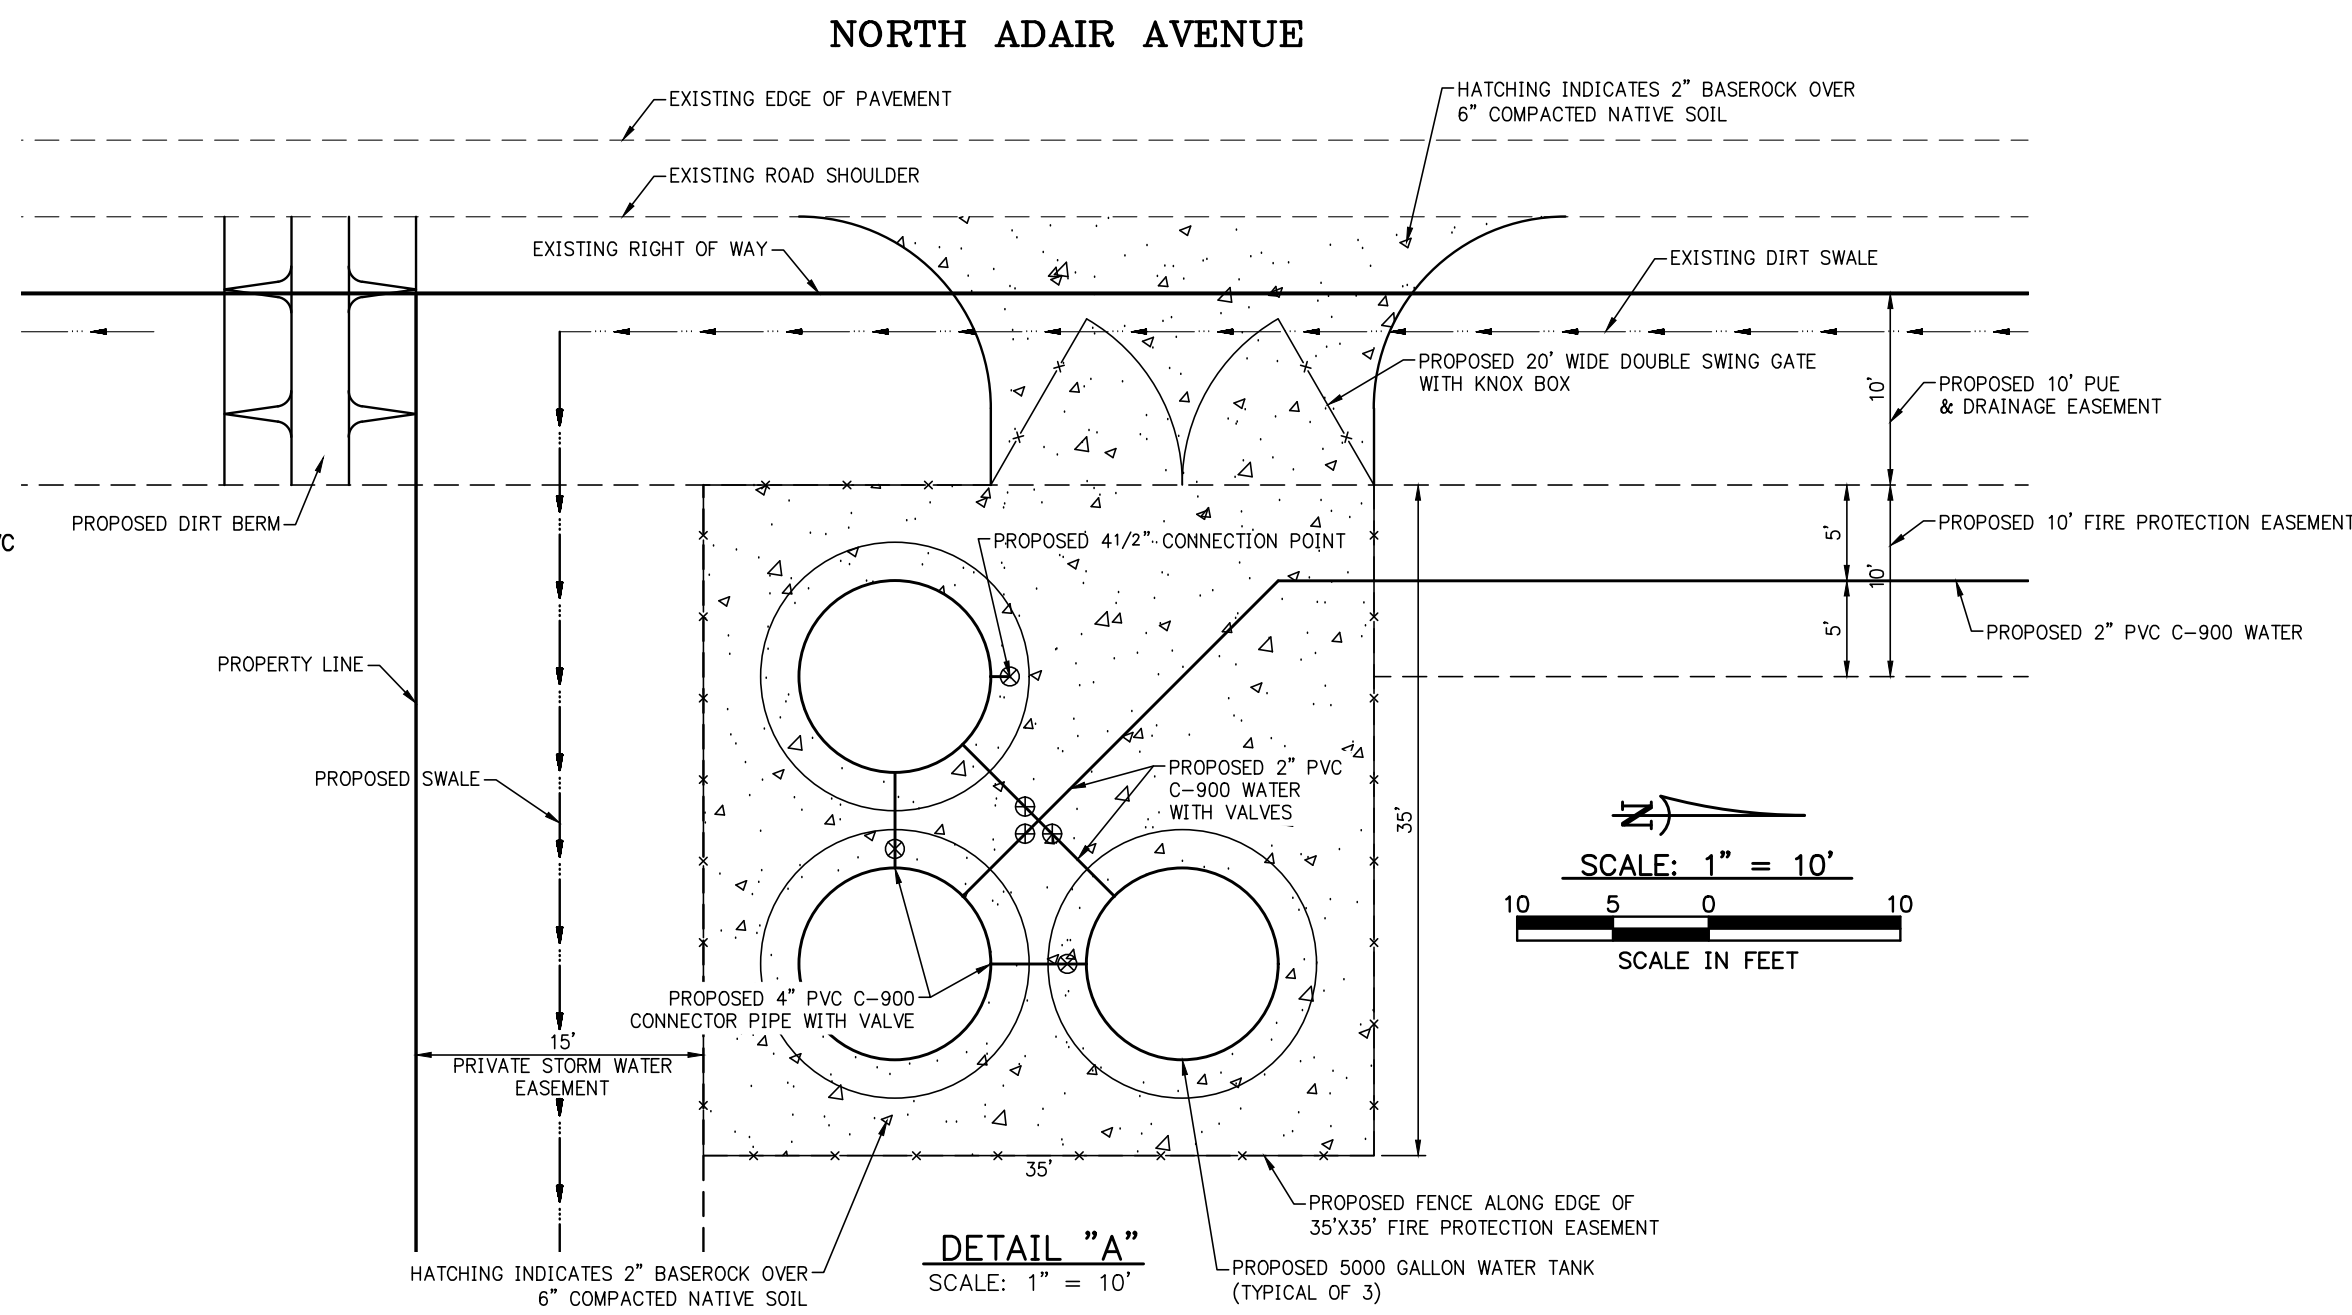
NORTH ADAIR AVENUE

EXISTING EDGE OF PAVEMENT

HATCHING INDICATES 2" BASEROCK OVER 6" COMPACTED NATIVE SOIL

EXISTING ROAD SHOULDER

EXISTING RIGHT OF WAY

EXISTING DIRT SWALE

PROPOSED 20' WIDE DOUBLE SWING GATE WITH KNOX BOX

10'

PROPOSED 10' PUE & DRAINAGE EASEMENT

PROPOSED DIRT BERM

'C

PROPOSED 4 1/2" CONNECTION POINT

5'

10'

PROPOSED 10' FIRE PROTECTION EASEMENT

5'

PROPOSED 2" PVC C-900 WATER

PROPERTY LINE

PROPOSED SWALE

PROPOSED 2" PVC C-900 WATER WITH VALVES

35'

N

SCALE: 1" = 10'

10 5 0 10

SCALE IN FEET

PROPOSED 4" PVC C-900 CONNECTOR PIPE WITH VALVE

15'

PRIVATE STORM WATER EASEMENT

35'

PROPOSED FENCE ALONG EDGE OF 35'X35' FIRE PROTECTION EASEMENT

DETAIL "A"

SCALE: 1" = 10'

HATCHING INDICATES 2" BASEROCK OVER 6" COMPACTED NATIVE SOIL

PROPOSED 5000 GALLON WATER TANK (TYPICAL OF 3)